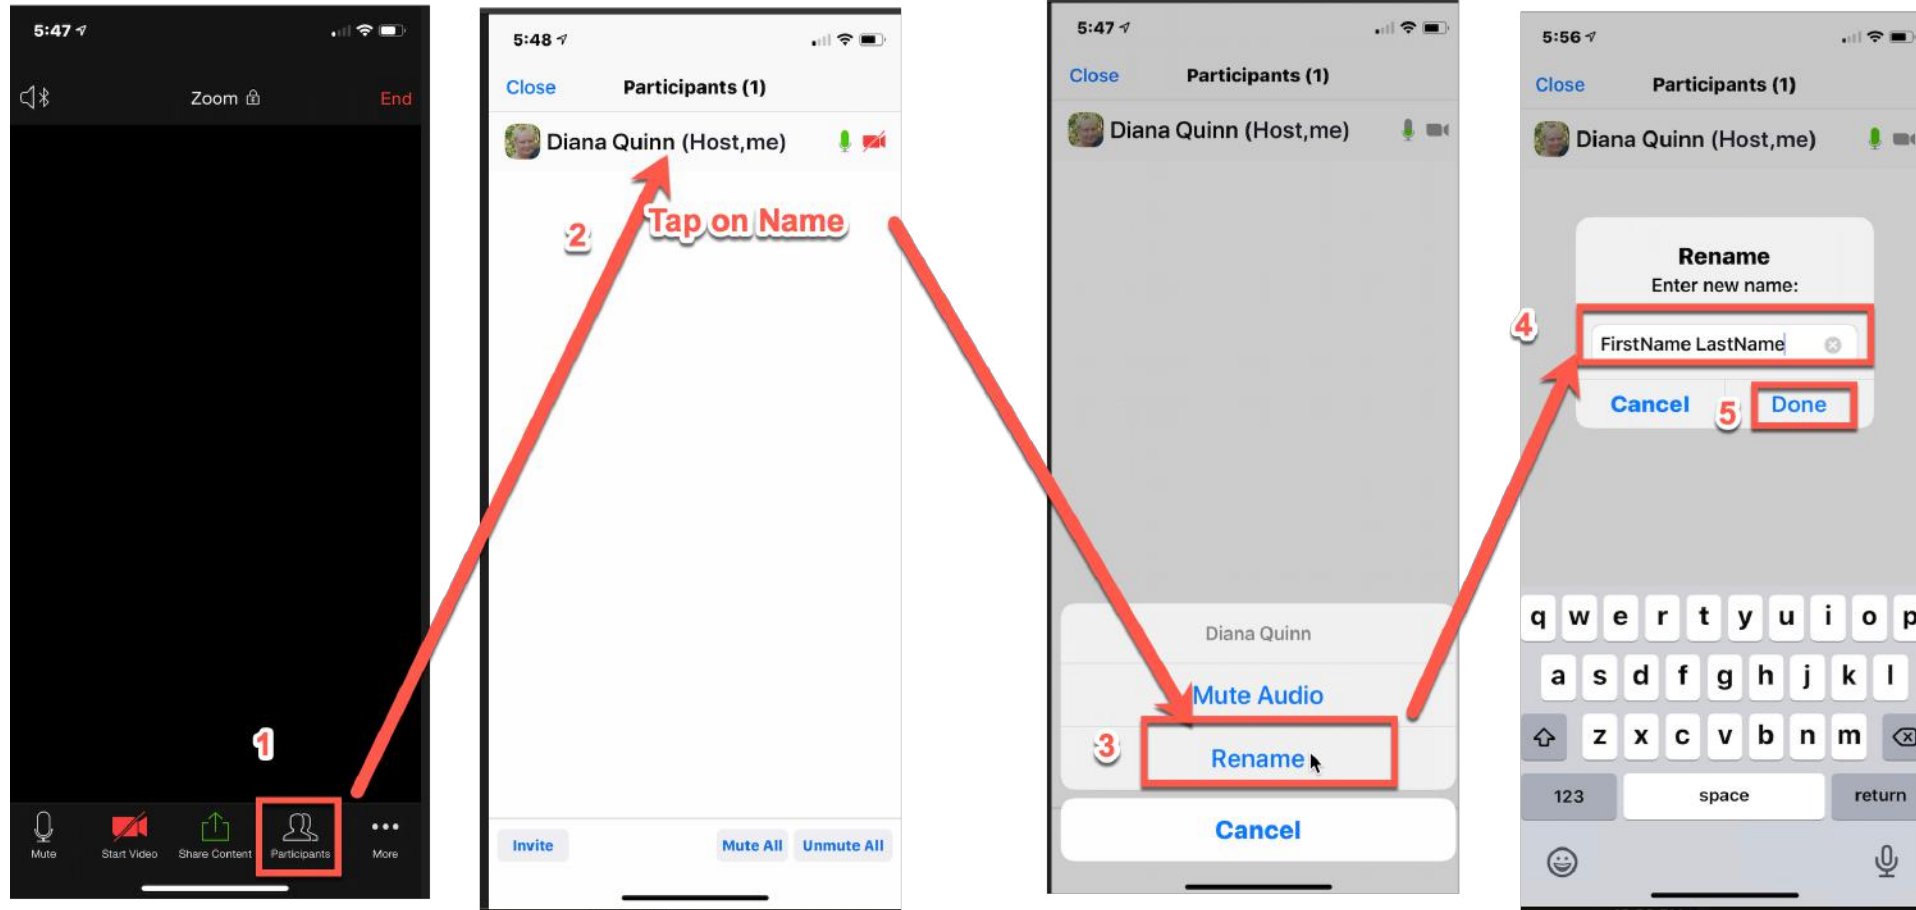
5:47

Zoom

End

1

Mute

Start Video

Share Content

Participants

More

5:48

Close

Participants (1)

Diana Quinn (Host,me)

2

Tap on Name

Invite

Mute All

Unmute All

5:47

Close

Participants (1)

Diana Quinn (Host,me)

Diana Quinn

Mute Audio

3

Rename

Cancel

5:56

Close

Participants (1)

Diana Quinn (Host,me)

Rename

Enter new name:

4

FirstName LastName

Cancel

5

Done

q w e r t y u i o p

a s d f g h j k l

z x c v b n m

123

space

return